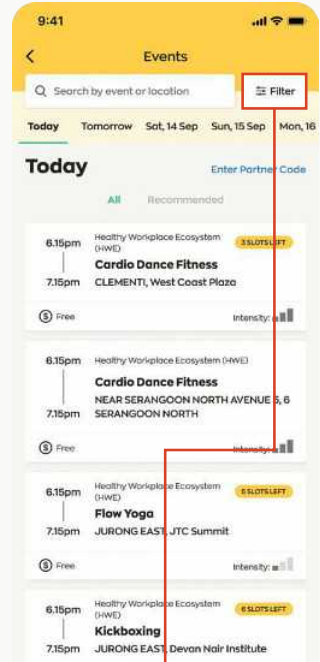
9:41

Events

Search by event or location

Filter

Today Tomorrow Sat, 14 Sep Sun, 15 Sep Mon, 16

Today

Enter Partner Code

All Recommended

6.15pm
7.15pm
Healthy Workplace Ecosystem (HWE)
3 SLOTS LEFT
Cardio Dance Fitness
CLEMENTI, West Coast Plaza
Free
Intensity:

6.15pm
7.15pm
Healthy Workplace Ecosystem (HWE)
Cardio Dance Fitness
NEAR SERANGOON NORTH AVENUE 5, 6 SERANGOON NORTH
Free
Intensity:

6.15pm
7.15pm
Healthy Workplace Ecosystem (HWE)
6 SLOTS LEFT
Flow Yoga
JURONG EAST, JTC Summit
Free
Intensity:

6.15pm
7.15pm
Healthy Workplace Ecosystem (HWE)
6 SLOTS LEFT
Kickboxing
JURONG EAST, Devan Nair Institute